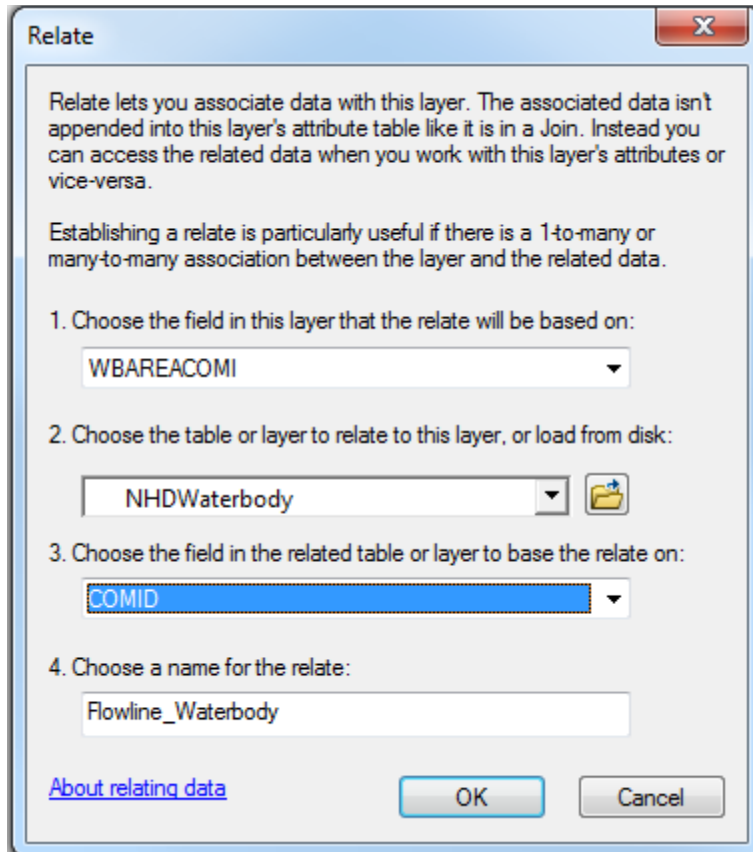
Relate

Relate lets you associate data with this layer. The associated data isn't appended into this layer's attribute table like it is in a Join. Instead you can access the related data when you work with this layer's attributes or vice-versa.

Establishing a relate is particularly useful if there is a 1-to-many or many-to-many association between the layer and the related data.

1. Choose the field in this layer that the relate will be based on:

WBAREACOMI

2. Choose the table or layer to relate to this layer, or load from disk:

NHDWaterbody

3. Choose the field in the related table or layer to base the relate on:

COMID

4. Choose a name for the relate:

Flowline_Waterbody

About relating data

OK

Cancel